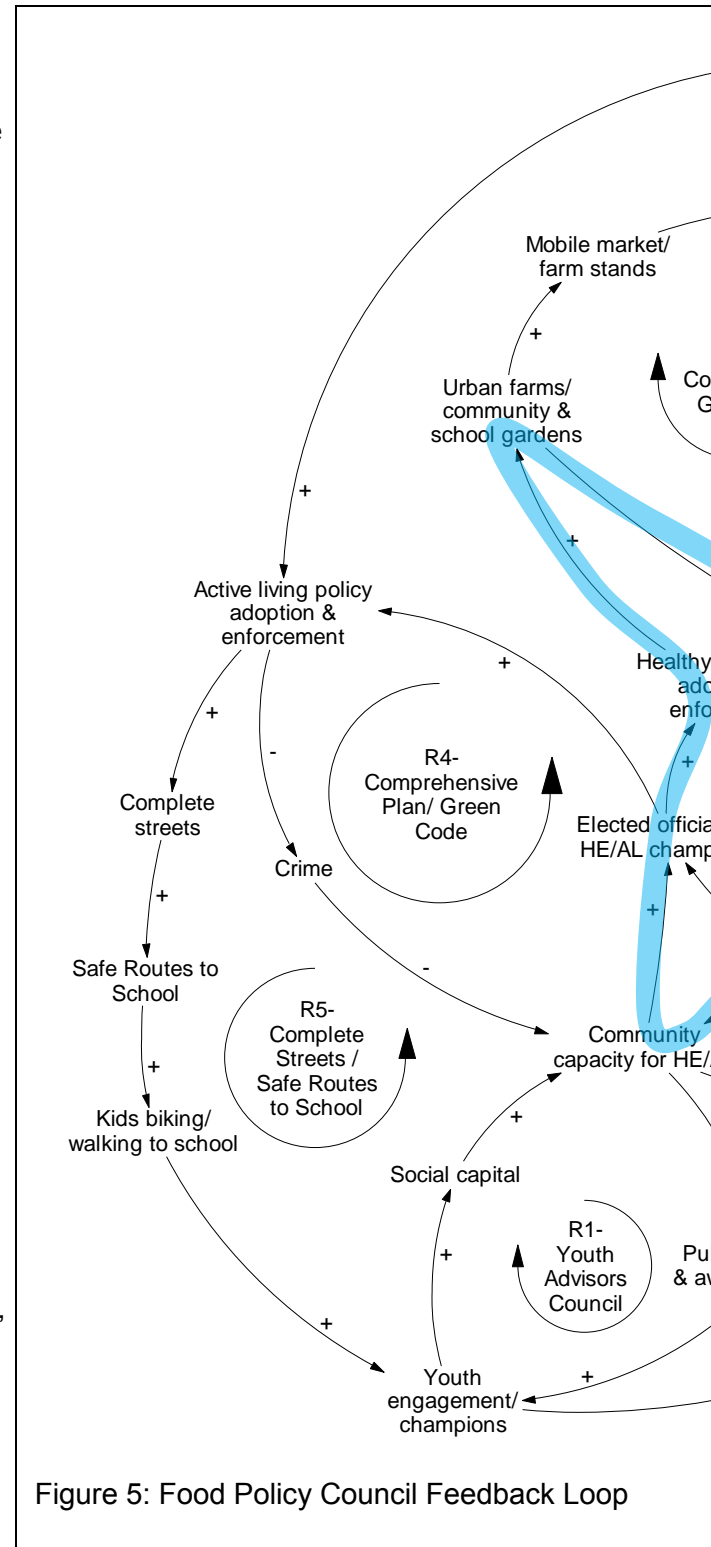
Mobile market/ farm stands

+

Urban farms/ community & school gardens

Co G

+

Active living policy adoption & enforcement

+

+

Healthy ado enfo

+

-

R4- Comprehensive Plan/ Green Code

+

Complete streets

Elected officia HE/AL champ

Crime

+

+

Safe Routes to School

-

R5- Complete Streets / Safe Routes to School

Community capacity for HE/

+

Kids biking/ walking to school

+

Social capital

R1- Youth Advisors Council

Pu & av

+

+

+

Youth engagement/ champions

Figure 5: Food Policy Council Feedback Loop